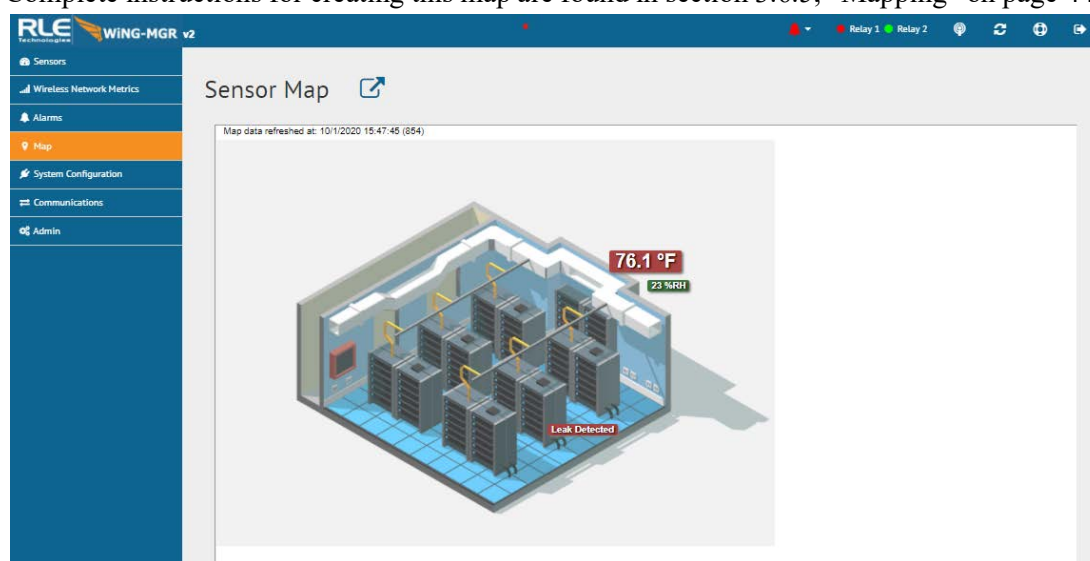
Complete instructions for creating this map are found in section 3.6.5, "Mapping" on page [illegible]

RLE Technologies WiNG-MGR v2

Relay 1 Relay 2

Sensors
Wireless Network Metrics
Alarms
Map
System Configuration
Communications
Admin

Sensor Map

Map data refreshed at: 10/1/2020 15:47:45 (854)

76.1 °F
23 %RH

Leak Detected